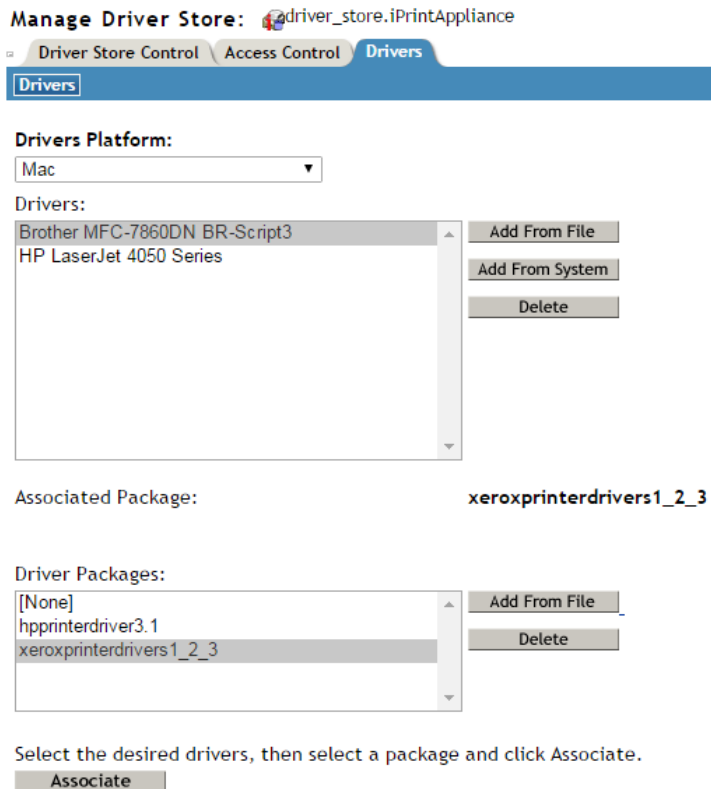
Manage Driver Store: driver_store.iPrintAppliance

Driver Store Control | Access Control | Drivers

Drivers

Drivers Platform:
Mac

Drivers:
Brother MFC-7860DN BR-Script3
HP LaserJet 4050 Series

Add From File
Add From System
Delete

Associated Package: xeroxprinterdrivers1_2_3

Driver Packages:
[None]
hpprinterdriver3.1
xeroxprinterdrivers1_2_3

Add From File
Delete

Select the desired drivers, then select a package and click Associate.
Associate